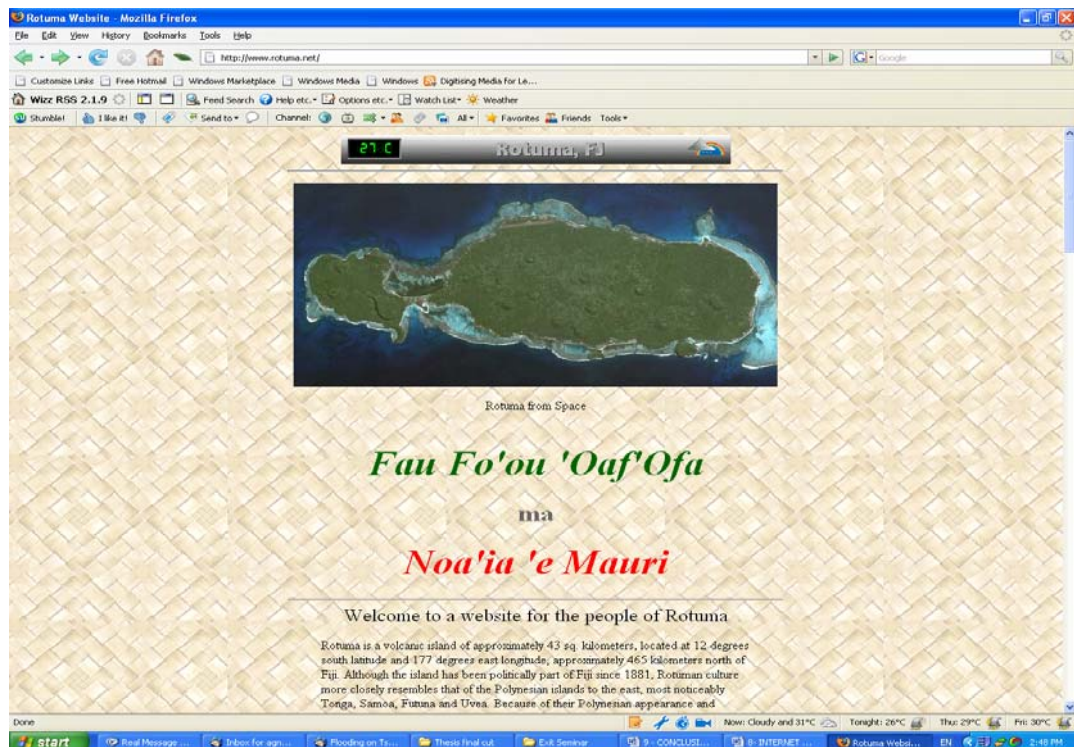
Rotuma Website - Mozilla Firefox

File Edit View History Bookmarks Tools Help

http://www.rotuma.net/

Google

Customize Links Free Hotmail Windows Marketplace Windows Media Windows Digitising Media for Le...

Wizz RSS 2.1.9 Feed Search Help etc. Options etc. Watch List Weather

Stumble! I like it! Send to Channel: All Favorites Friends Tools

27 C Rotuma, FJ

Rotuma from Space

Fau Fo'ou 'Oaf'Ofa

ma

Noa'ia 'e Mauri

Welcome to a website for the people of Rotuma

Rotuma is a volcanic island of approximately 43 sq. kilometers, located at 12 degrees south latitude and 177 degrees east longitude, approximately 465 kilometers north of Fiji. Although the island has been politically part of Fiji since 1881, Rotuman culture more closely resembles that of the Polynesian islands to the east, most noticeably Tonga, Samoa, Futuna and Uvea. Because of their Polynesian appearance and

Done

Now: Cloudy and 31°C Tonight: 26°C Thu: 29°C Fri: 30°C

start Real Message ... Inbox for agn... Flooding on Ts... Thesis final cut Exit Seminar 9 - CONCLUSI... 8- INTERNET ... Rotuma Websi... EN 2:48 PM